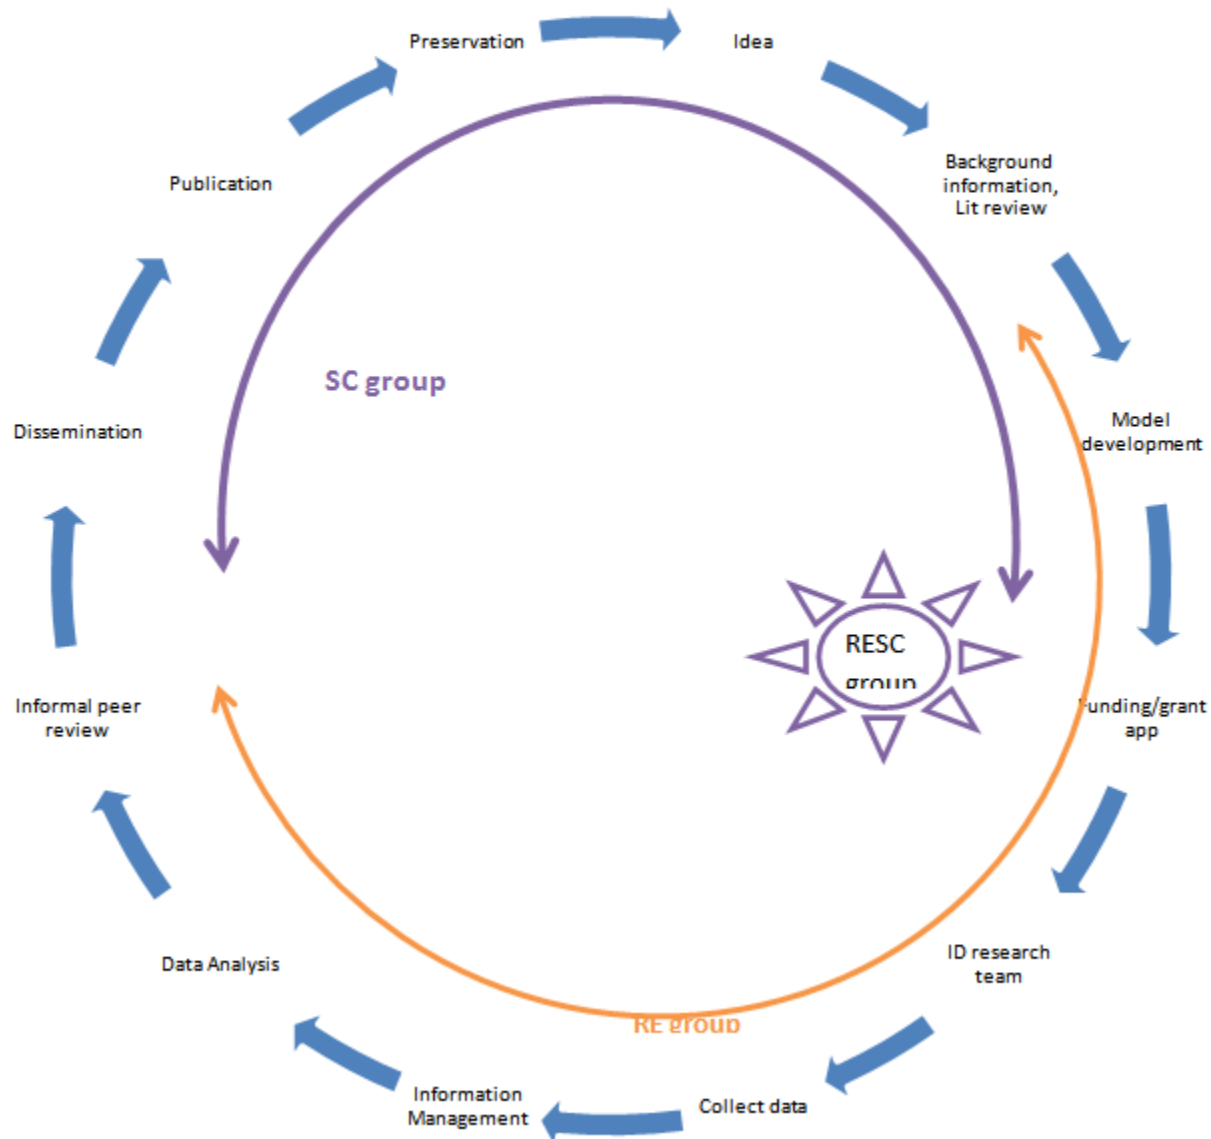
Preservation

Idea

Background information, Lit review

Model development

Funding/grant app

ID research team

Collect data

Information Management

Data Analysis

Informal peer review

Dissemination

Publication

SC group

RESC group

RE group